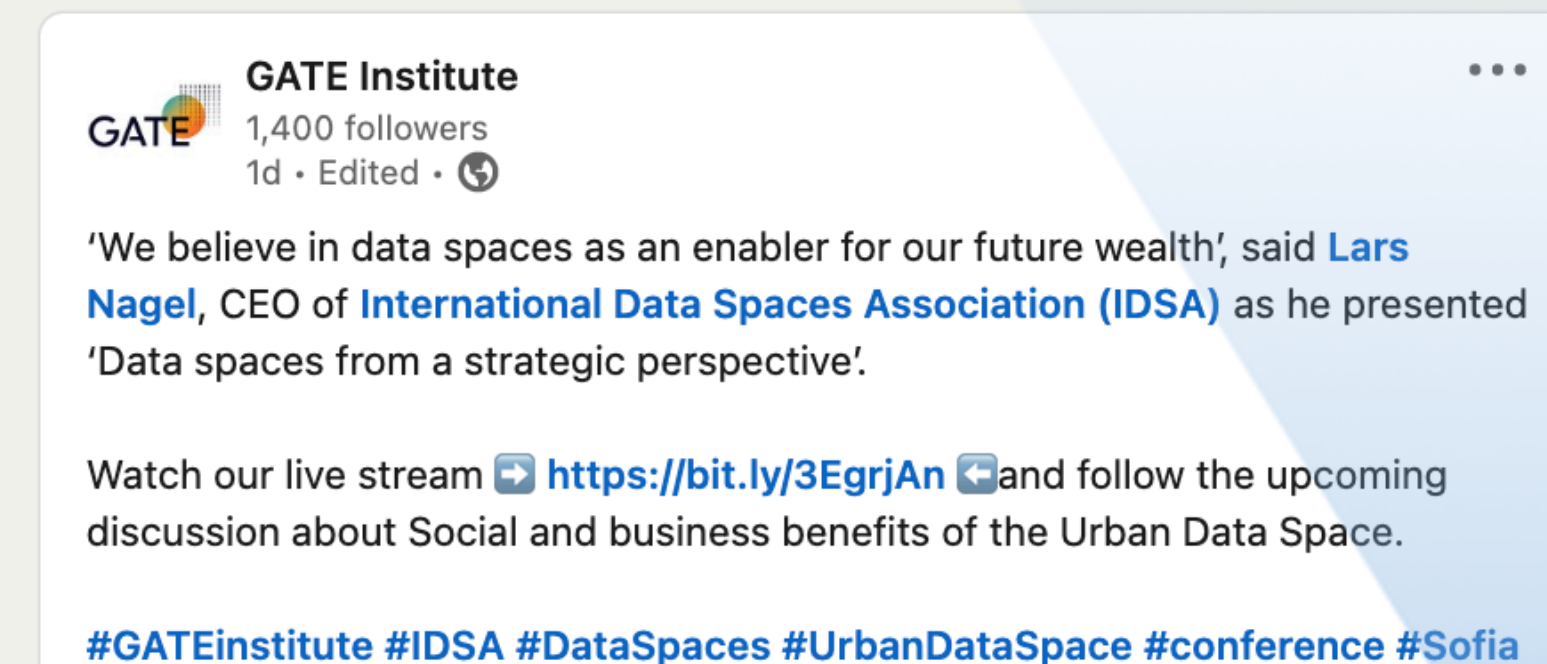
GATE

GATE Institute
1,400 followers
1d • Edited •

‘We believe in data spaces as an enabler for our future wealth’, said Lars Nagel, CEO of International Data Spaces Association (IDSA) as he presented ‘Data spaces from a strategic perspective’.

Watch our live stream ➡️ https://bit.ly/3EgrjAn ⬅️and follow the upcoming discussion about Social and business benefits of the Urban Data Space.

#GATEinstitute #IDSA #DataSpaces #UrbanDataSpace #conference #Sofia